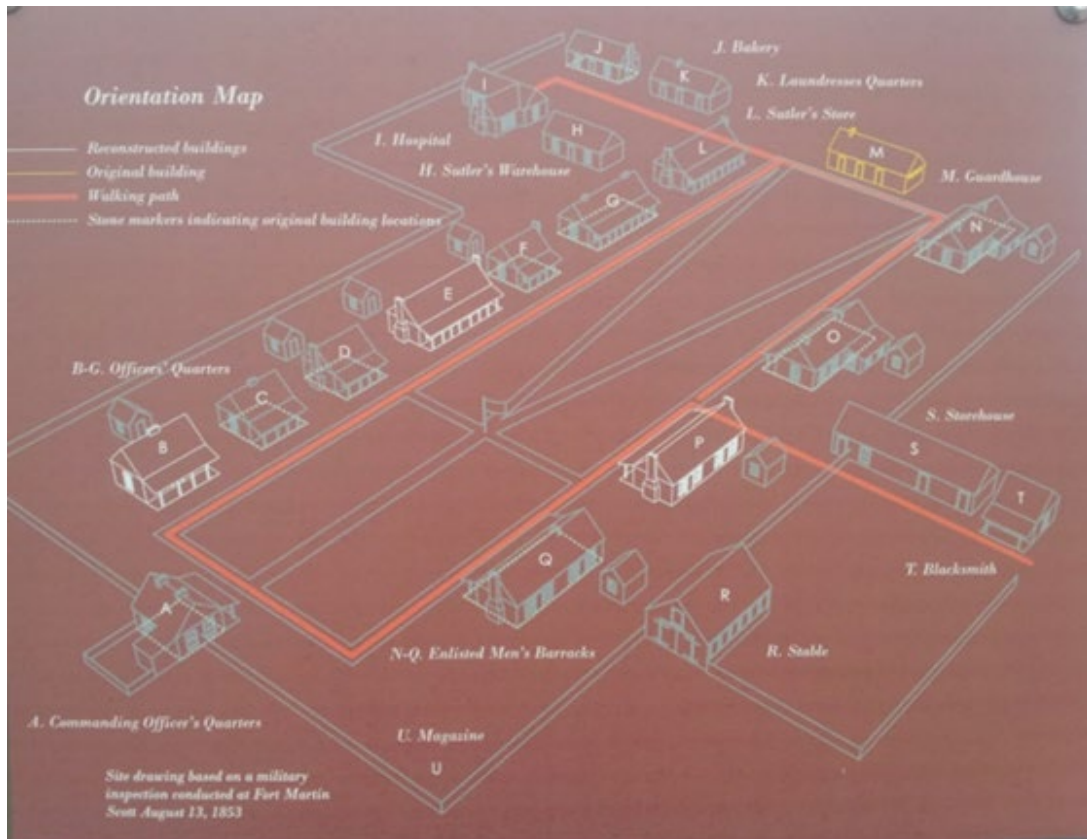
Orientation Map

Reconstructed buildings
Original building
Walking path
Stone markers indicating original building locations

J. Bakery
K. Laundresses Quarters
L. Sutler's Store
I. Hospital
H. Sutler's Warehouse
M. Guardhouse

J
K
I
H
L
M
G
N
F
E
D
O
C
B
P
S
T
Q
R
A
U

B-G. Officers' Quarters
S. Storehouse
T. Blacksmith
R. Stable
N-Q. Enlisted Men's Barracks
A. Commanding Officer's Quarters
U. Magazine

Site drawing based on a military inspection conducted at Fort Martin Scott August 13, 1853